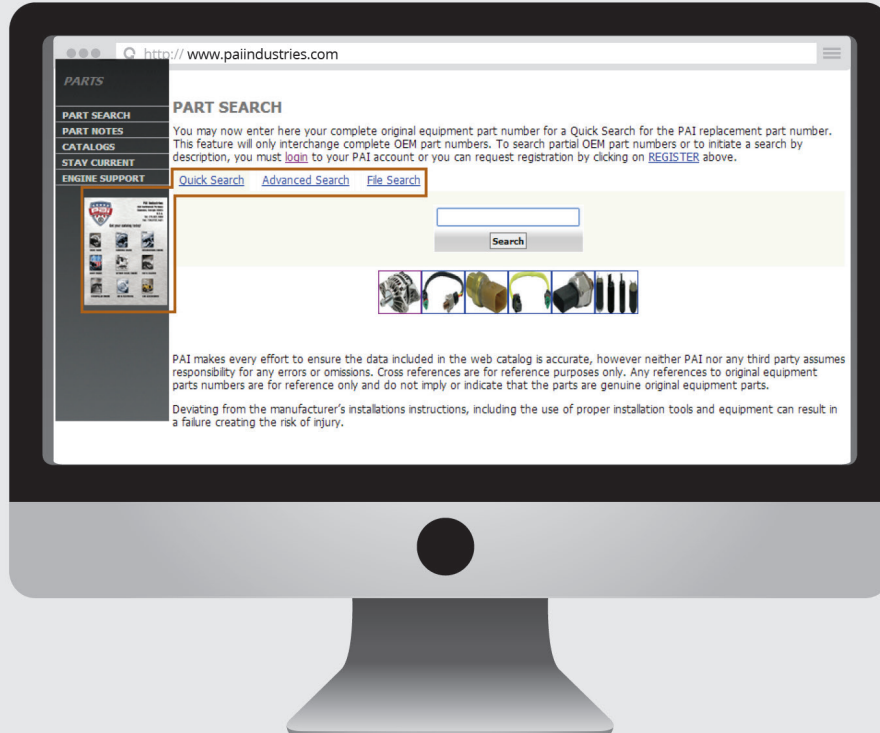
http:// www.paiindustries.com

PARTS

PART SEARCH
PART NOTES
CATALOGS
STAY CURRENT
ENGINE SUPPORT

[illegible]

PART SEARCH

You may now enter here your complete original equipment part number for a Quick Search for the PAI replacement part number. This feature will only interchange complete OEM part numbers. To search partial OEM part numbers or to initiate a search by description, you must login to your PAI account or you can request registration by clicking on REGISTER above.

Quick Search Advanced Search File Search

Search

PAI makes every effort to ensure the data included in the web catalog is accurate, however neither PAI nor any third party assumes responsibility for any errors or omissions. Cross references are for reference purposes only. Any references to original equipment parts numbers are for reference only and do not imply or indicate that the parts are genuine original equipment parts.

Deviating from the manufacturer's installations instructions, including the use of proper installation tools and equipment can result in a failure creating the risk of injury.